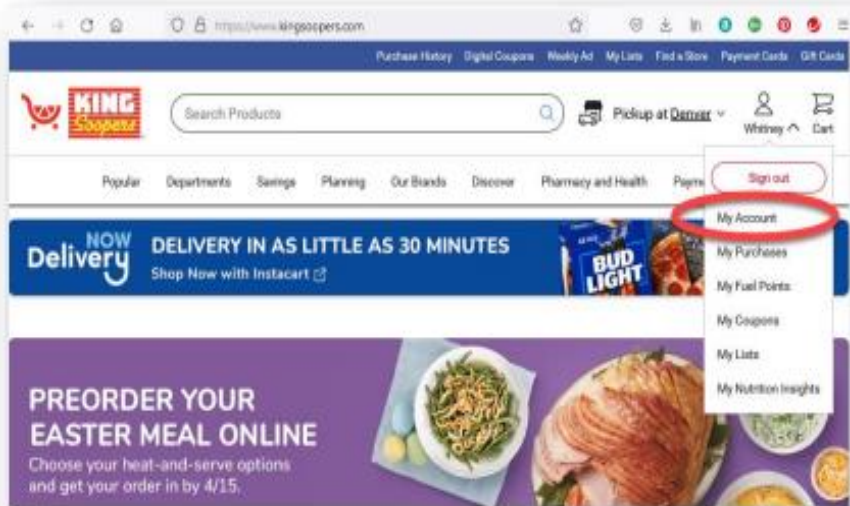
https://www.kingsoopers.com

Purchase History Digital Coupons Weekly Ad My Lists Find a Store Payment Cards Gift Cards

KING Soopers

Search Products

Pickup at Denver

Whitney

Cart

Popular Departments Savings Planning Our Brands Discover Pharmacy and Health Paym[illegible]

Sign out

My Account

My Purchases

My Fuel Points

My Coupons

My Lists

My Nutrition Insights

NOW Delivery

DELIVERY IN AS LITTLE AS 30 MINUTES

Shop Now with Instacart

BUD LIGHT

PREORDER YOUR EASTER MEAL ONLINE

Choose your heat-and-serve options and get your order in by 4/15.